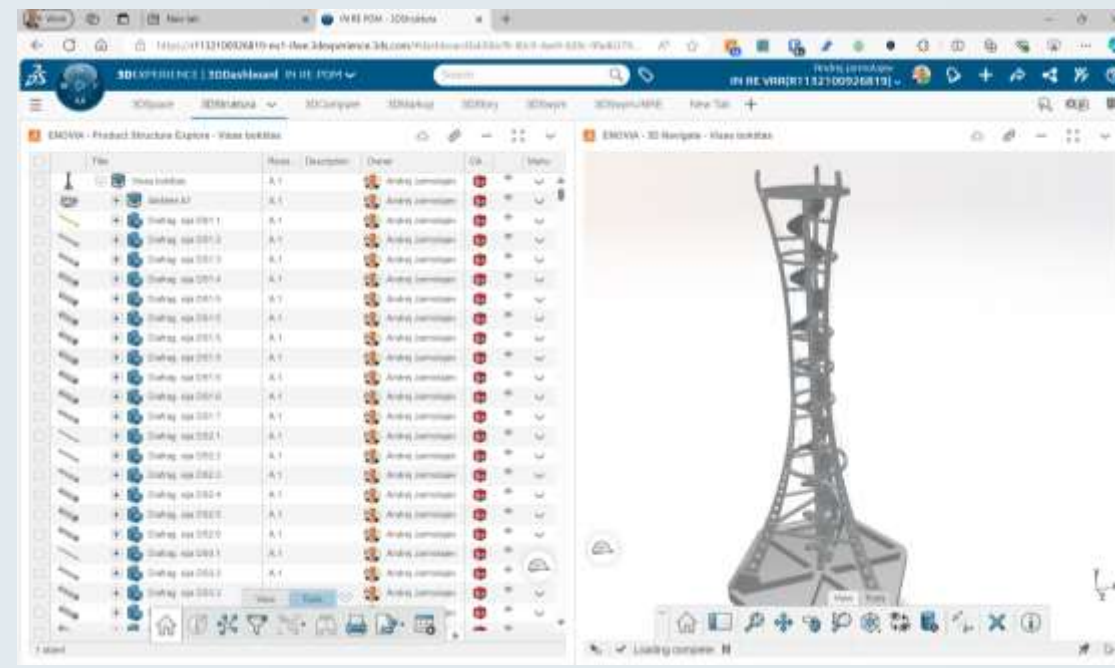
New tab

IN RE PDM - 3DStructure

3DEXPERIENCE | 3DDashboard IN RE PDM

Search

IN RE VRR[R1132100926819]

3DSpace 3DStructure 3DCompass 3DMarkup 3DStory 3DSearch 3DSearch/ARE New Tab +

ENOVIA - Product Structure Explorer - Vizes torkitas

Title | Revis. | Description | Owner | Coll. | Matu.

Vizes torkitas | A.1 | | Andrej Jarnolajev

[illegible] | A.1 | | Andrej Jarnolajev

Dalhag aja D0/1.1 | A.1 | | Andrej Jarnolajev

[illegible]

ENOVIA - 3D Navigate - Vizes torkitas

View Tools

Loading complete

1 object